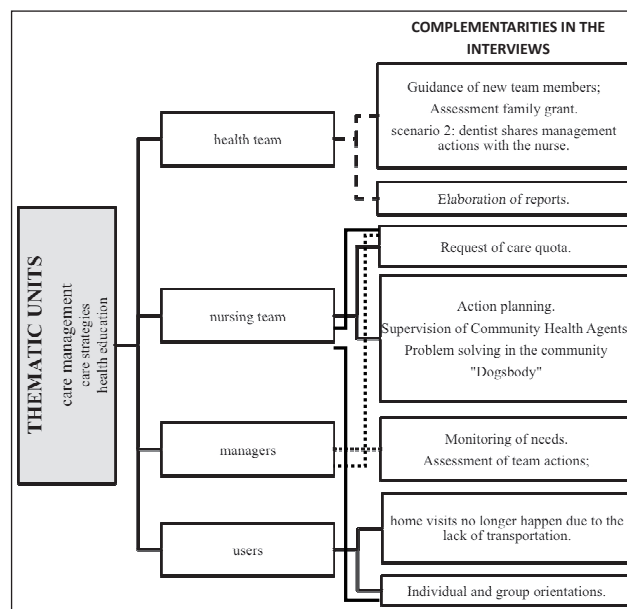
COMPLEMENTARITIES IN THE INTERVIEWS

THEMATIC UNITS
care management
care strategies
health education

health team

Guidance of new team members;
Assessment family grant.
scenario 2: dentist shares management actions with the nurse.

Elaboration of reports.

nursing team

Request of care quota.

Action planning.
Supervision of Community Health Agents
Problem solving in the community
"Dogsbody"

managers

Monitoring of needs.
Assessment of team actions;

users

home visits no longer happen due to the lack of transportation.

Individual and group orientations.